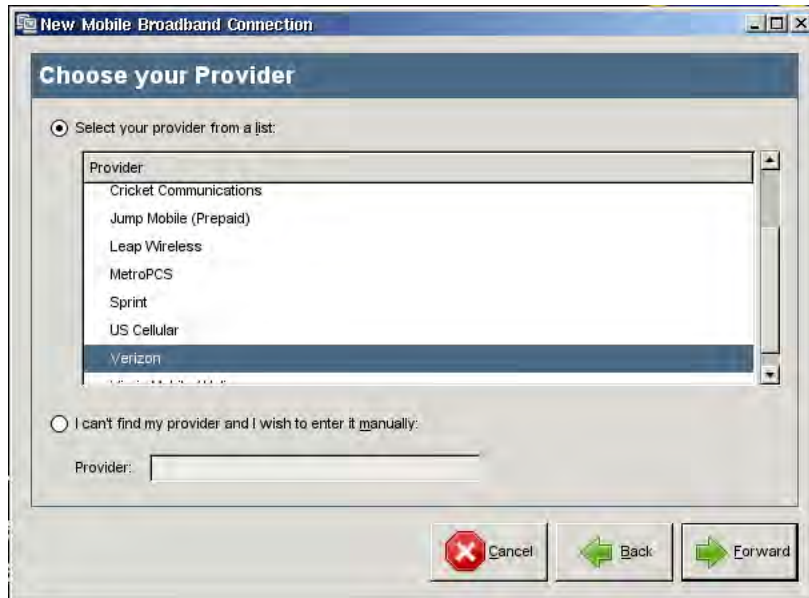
New Mobile Broadband Connection

Choose your Provider

Select your provider from a list:

| Provider |
|---|
| Cricket Communications |
| Jump Mobile (Prepaid) |
| Leap Wireless |
| MetroPCS |
| Sprint |
| US Cellular |
| Verizon |
| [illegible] |

I can't find my provider and I wish to enter it manually:

Provider:

Cancel Back Forward